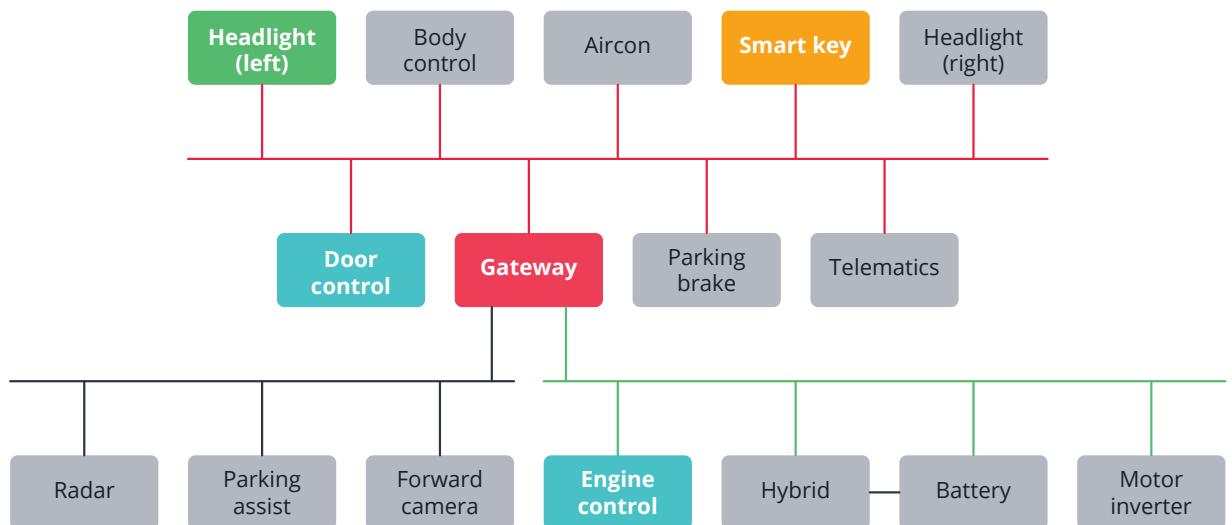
Headlight (left)

Body control

Aircon

Smart key

Headlight (right)

Door control

Gateway

Parking brake

Telematics

Radar

Parking assist

Forward camera

Engine control

Hybrid

Battery

Motor inverter